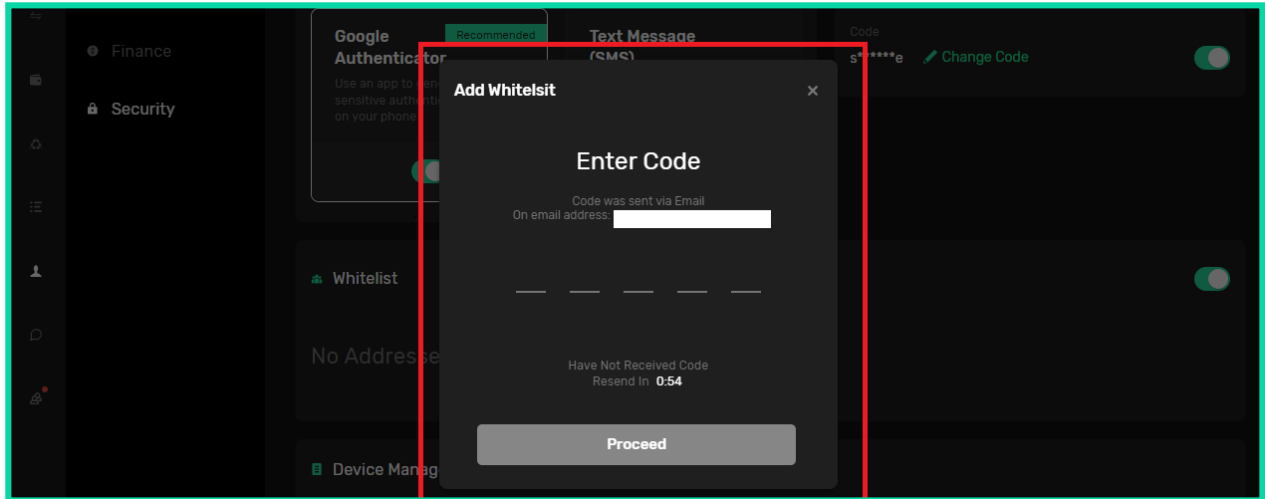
Finance

Security

Google Authenticator

Recommended

Use an app to gen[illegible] sensitive authenti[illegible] on your phone

Text Message (SMS)

Code

s******e Change Code

Whitelist

No Addresse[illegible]

Device Manag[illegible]

Add Whitelsit

×

Enter Code

Code was sent via Email
On email address:

Have Not Received Code
Resend In 0:54

Proceed